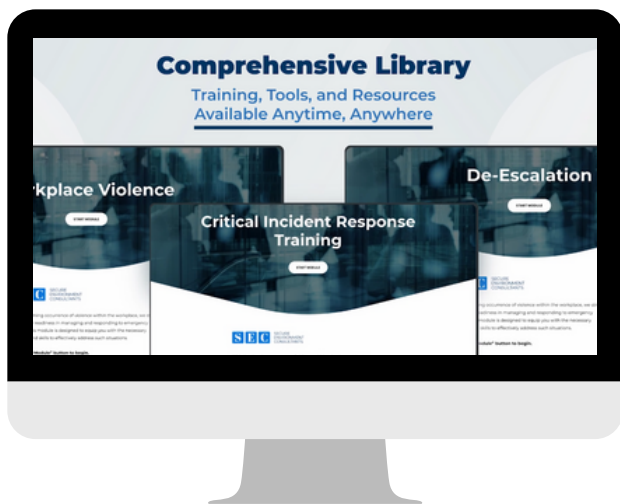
Comprehensive Library

Training, Tools, and Resources
Available Anytime, Anywhere

rkplace Violence

START MODULE

SECURE ENVIRONMENT CONSULTANTS

De-Escalation

START MODULE

SECURE ENVIRONMENT CONSULTANTS

Critical Incident Response Training

START MODULE

SEC SECURE ENVIRONMENT CONSULTANTS

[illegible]